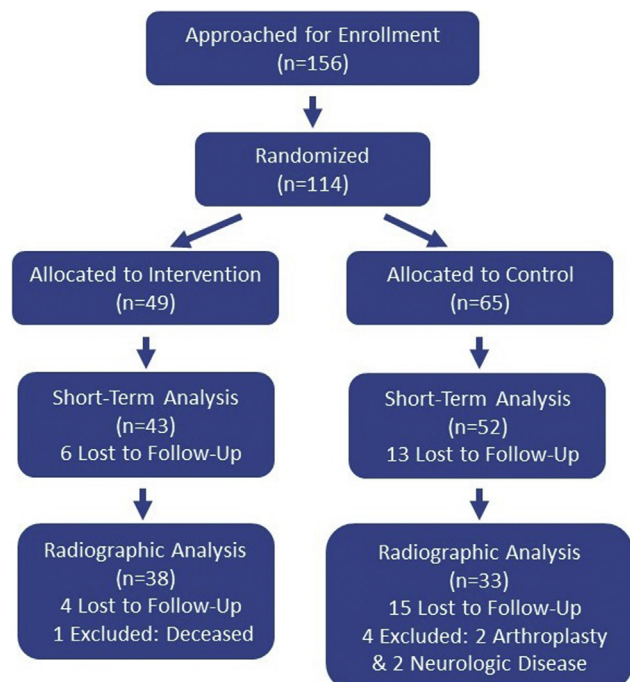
Approached for Enrollment
(n=156)

Randomized
(n=114)

Allocated to Intervention
(n=49)

Short-Term Analysis
(n=43)
6 Lost to Follow-Up

Radiographic Analysis
(n=38)
4 Lost to Follow-Up
1 Excluded: Deceased

Allocated to Control
(n=65)

Short-Term Analysis
(n=52)
13 Lost to Follow-Up

Radiographic Analysis
(n=33)
15 Lost to Follow-Up
4 Excluded: 2 Arthroplasty
& 2 Neurologic Disease